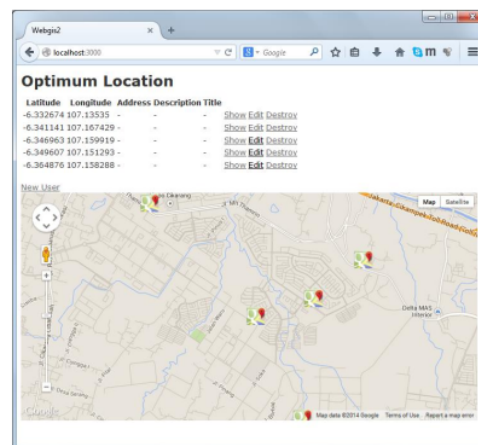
Webgis2

localhost:3000

Google

Optimum Location

| Latitude | Longitude | Address | Description | Title | | | |
|---|---|---|---|---|---|---|---|
| -6.332674 | 107.13535 | - | - | - | Show | Edit | Destroy |
| -6.341141 | 107.167429 | - | - | - | Show | Edit | Destroy |
| -6.346963 | 107.159919 | - | - | - | Show | Edit | Destroy |
| -6.349607 | 107.151293 | - | - | - | Show | Edit | Destroy |
| -6.364876 | 107.158288 | - | - | - | Show | Edit | Destroy |

New User

Map Satellite

Delta MAS Interior

Google

Map data ©2014 Google Terms of Use Report a map error